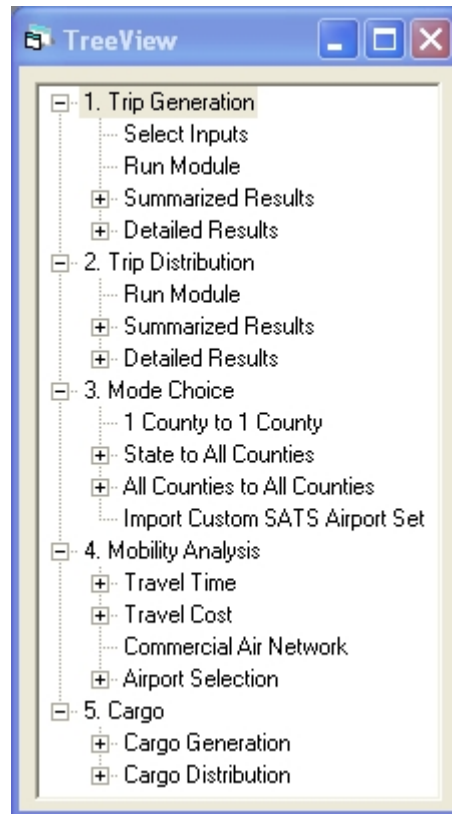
TreeView

1. Trip Generation
Select Inputs
Run Module
Summarized Results
Detailed Results
2. Trip Distribution
Run Module
Summarized Results
Detailed Results
3. Mode Choice
1 County to 1 County
State to All Counties
All Counties to All Counties
Import Custom SATS Airport Set
4. Mobility Analysis
Travel Time
Travel Cost
Commercial Air Network
Airport Selection
5. Cargo
Cargo Generation
Cargo Distribution